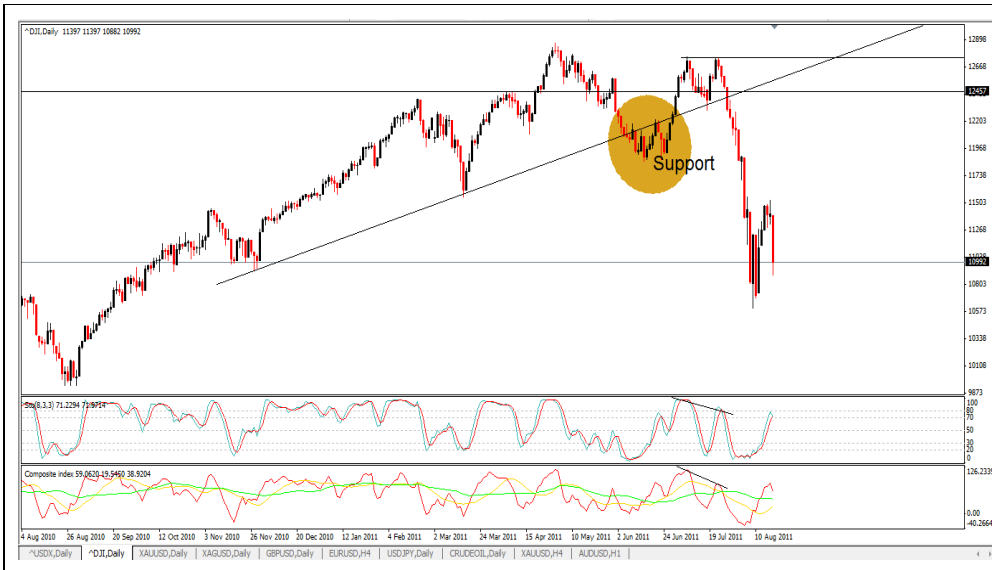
^DJI,Daily 11397 11397 10882 10992

Support

12898
12668
12457
12203
11969
11738
11503
11268
10992
10803
10573
10338
10108
9873

Sto(8,3,3) 71.2294 73.9714
100
80
70
50
30
20
0

Composite index 59.0620 19.5450 38.9204
126.2339
0.00
-40.2664

4 Aug 2010
26 Aug 2010
20 Sep 2010
12 Oct 2010
3 Nov 2010
26 Nov 2010
20 Dec 2010
12 Jan 2011
4 Feb 2011
2 Mar 2011
24 Mar 2011
15 Apr 2011
10 May 2011
2 Jun 2011
24 Jun 2011
19 Jul 2011
10 Aug 2011

^USDX,Daily | ^DJI,Daily | XAUUSD,Daily | XAGUSD,Daily | GBPUSD,Daily | EURUSD,H4 | USDJPY,Daily | CRUDEOIL,Daily | XAUUSD,H4 | AUDUSD,H1